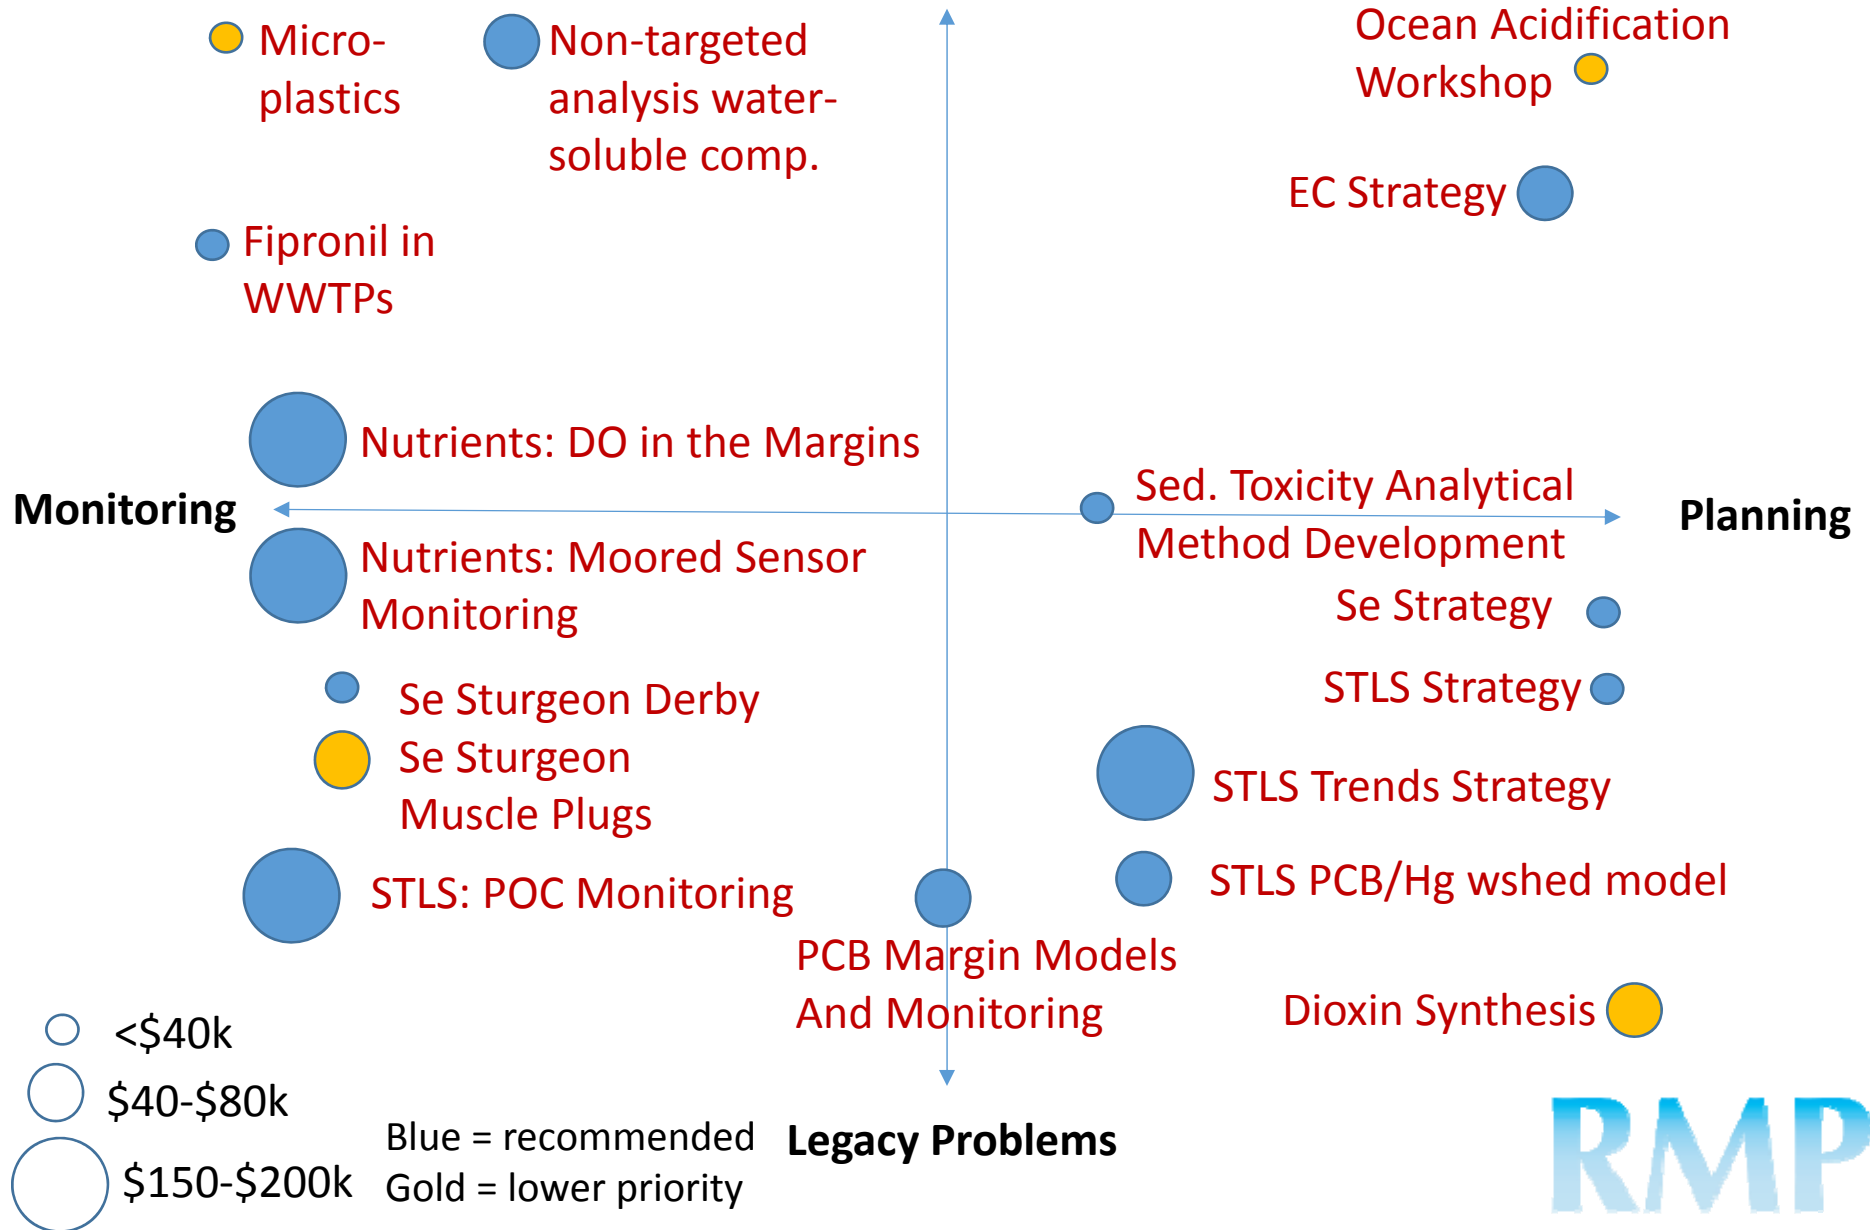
Micro-plastics

Non-targeted analysis water-soluble comp.

Ocean Acidification Workshop

EC Strategy

Fipronil in WWTPs

Nutrients: DO in the Margins

Monitoring

Planning

Sed. Toxicity Analytical Method Development

Nutrients: Moored Sensor Monitoring

Se Strategy

STLS Strategy

Se Sturgeon Derby

Se Sturgeon Muscle Plugs

STLS Trends Strategy

STLS PCB/Hg wshed model

STLS: POC Monitoring

PCB Margin Models And Monitoring

Dioxin Synthesis

<$40k

$40-$80k

$150-$200k

Blue = recommended
Gold = lower priority

Legacy Problems

RMP